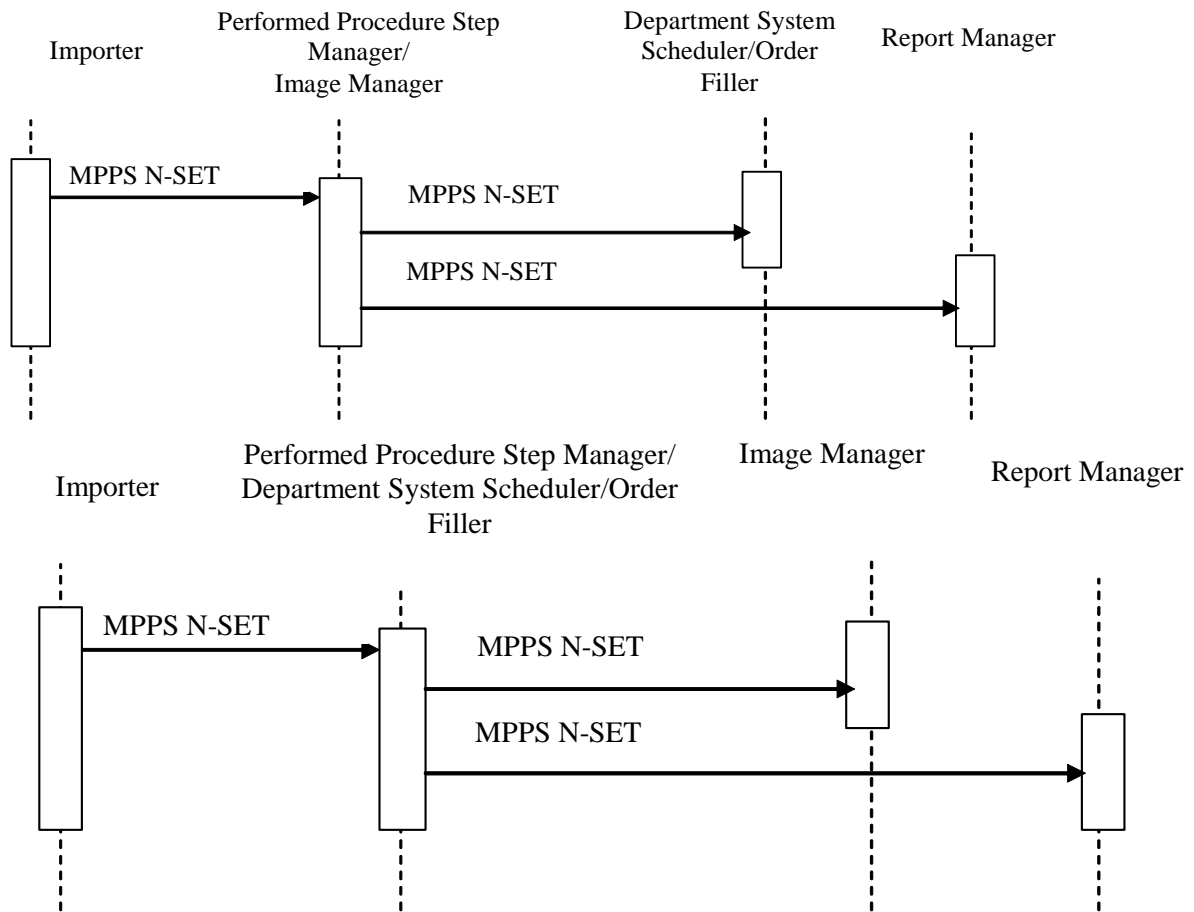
Importer

Performed Procedure Step Manager/ Image Manager

Department System Scheduler/Order Filler

Report Manager

MPPS N-SET

MPPS N-SET

MPPS N-SET

Importer

Performed Procedure Step Manager/ Department System Scheduler/Order Filler

Image Manager

Report Manager

MPPS N-SET

MPPS N-SET

MPPS N-SET